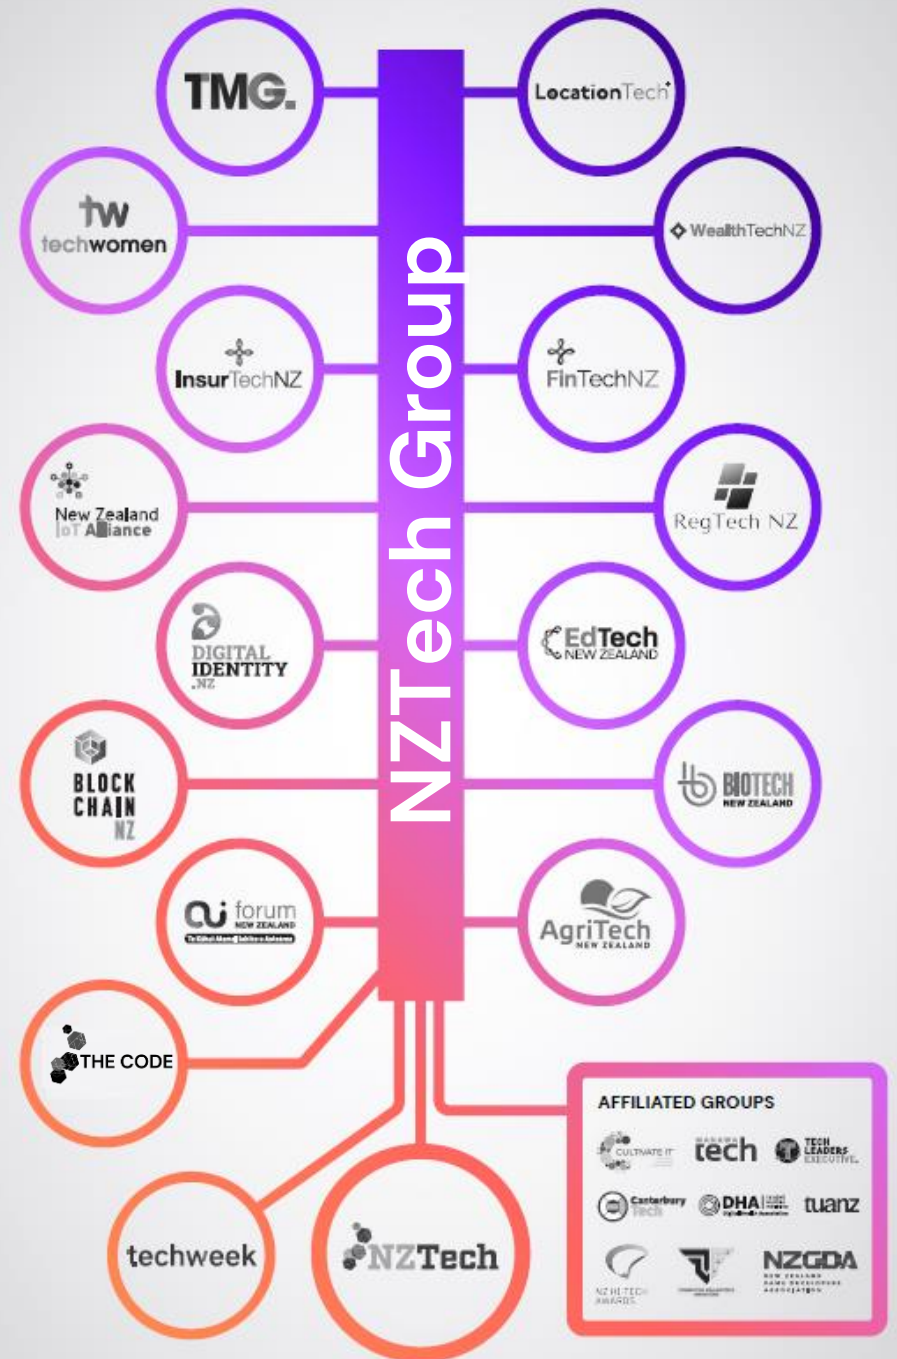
NZTech Group

TMG.

LocationTech

tw techwomen

WealthTechNZ

InsurTechNZ

FinTechNZ

New Zealand IoT Alliance

RegTech NZ

DIGITAL IDENTITY .NZ

EdTech NEW ZEALAND

BLOCK CHAIN NZ

BIOTECH NEW ZEALAND

ai forum NEW ZEALAND

AgriTech NEW ZEALAND

THE CODE

techweek

NZTech

AFFILIATED GROUPS

CULTIVATE IT

tech

TECH LEADERS EXECUTIVE

Canterbury Tech

DHA

tuanz

NZ HI-TECH AWARDS

NZGDA